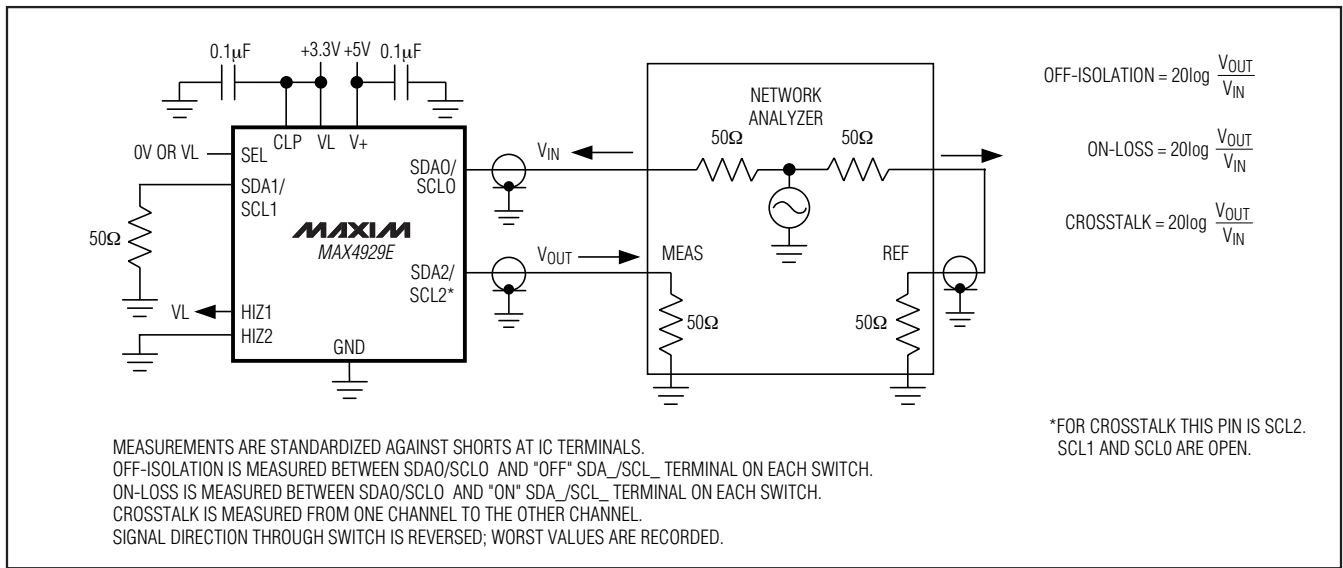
0.1μF +3.3V +5V 0.1μF

CLP VL V+

0V OR VL SEL

SDA1/ SCL1

50Ω

MAXIM MAX4929E

SDA0/ SCL0

SDA2/ SCL2*

VL HIZ1

HIZ2

GND

$V_{IN}$

$V_{OUT}$

NETWORK ANALYZER

50Ω 50Ω

MEAS

REF

50Ω 50Ω

OFF-ISOLATION = 20log $\frac{V_{OUT}}{V_{IN}}$

ON-LOSS = 20log $\frac{V_{OUT}}{V_{IN}}$

CROSSTALK = 20log $\frac{V_{OUT}}{V_{IN}}$

*FOR CROSSTALK THIS PIN IS SCL2. SCL1 AND SCL0 ARE OPEN.

MEASUREMENTS ARE STANDARDIZED AGAINST SHORTS AT IC TERMINALS.
OFF-ISOLATION IS MEASURED BETWEEN SDA0/SCL0 AND "OFF" SDA_/SCL_ TERMINAL ON EACH SWITCH.
ON-LOSS IS MEASURED BETWEEN SDA0/SCL0 AND "ON" SDA_/SCL_ TERMINAL ON EACH SWITCH.
CROSSTALK IS MEASURED FROM ONE CHANNEL TO THE OTHER CHANNEL.
SIGNAL DIRECTION THROUGH SWITCH IS REVERSED; WORST VALUES ARE RECORDED.